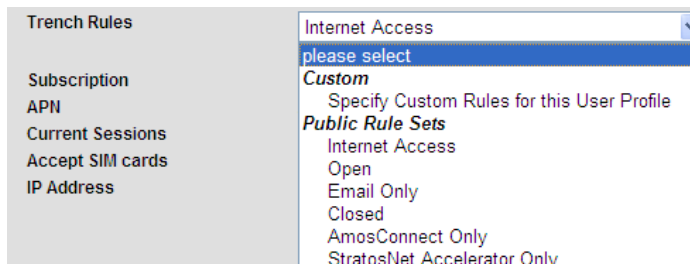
Trench Rules
Subscription
APN
Current Sessions
Accept SIM cards
IP Address

Internet Access
please select
Custom
Specify Custom Rules for this User Profile
Public Rule Sets
Internet Access
Open
Email Only
Closed
AmosConnect Only
StratosNet Accelerator Only